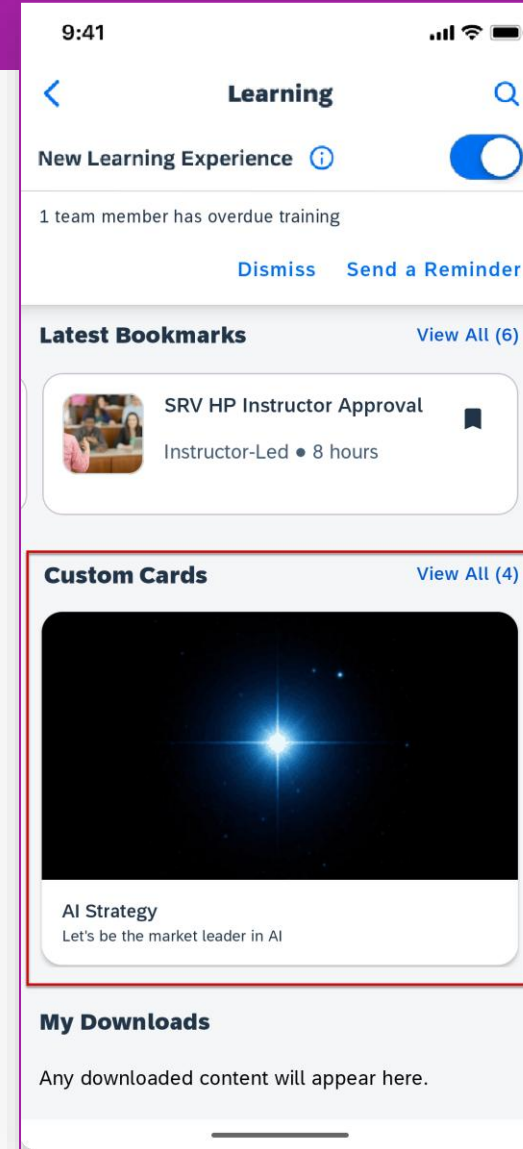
9:41

Learning

New Learning Experience

1 team member has overdue training

Dismiss Send a Reminder

Latest Bookmarks View All (6)

SRV HP Instructor Approval

Instructor-Led • 8 hours

Custom Cards View All (4)

AI Strategy

Let's be the market leader in AI

My Downloads

Any downloaded content will appear here.